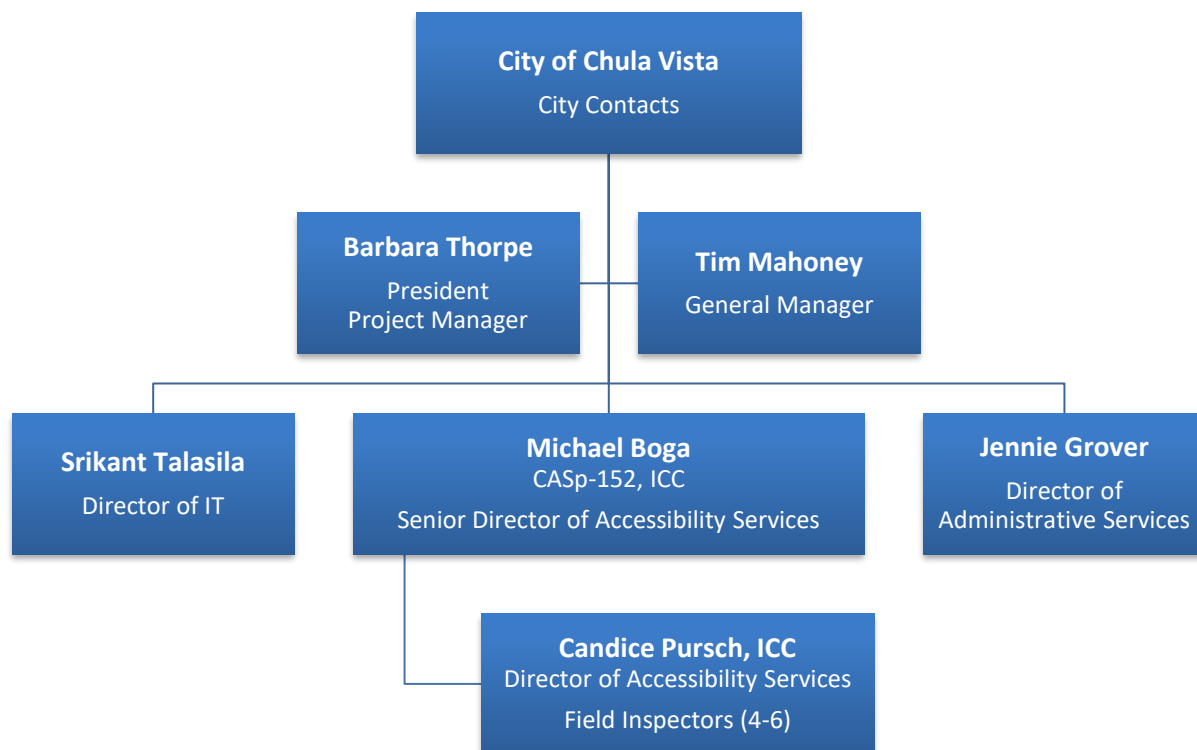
City of Chula Vista
City Contacts

Barbara Thorpe
President
Project Manager

Tim Mahoney
General Manager

Srikant Talasila
Director of IT

Michael Boga
CASp-152, ICC
Senior Director of Accessibility Services

Jennie Grover
Director of
Administrative Services

Candice Pursch, ICC
Director of Accessibility Services
Field Inspectors (4-6)